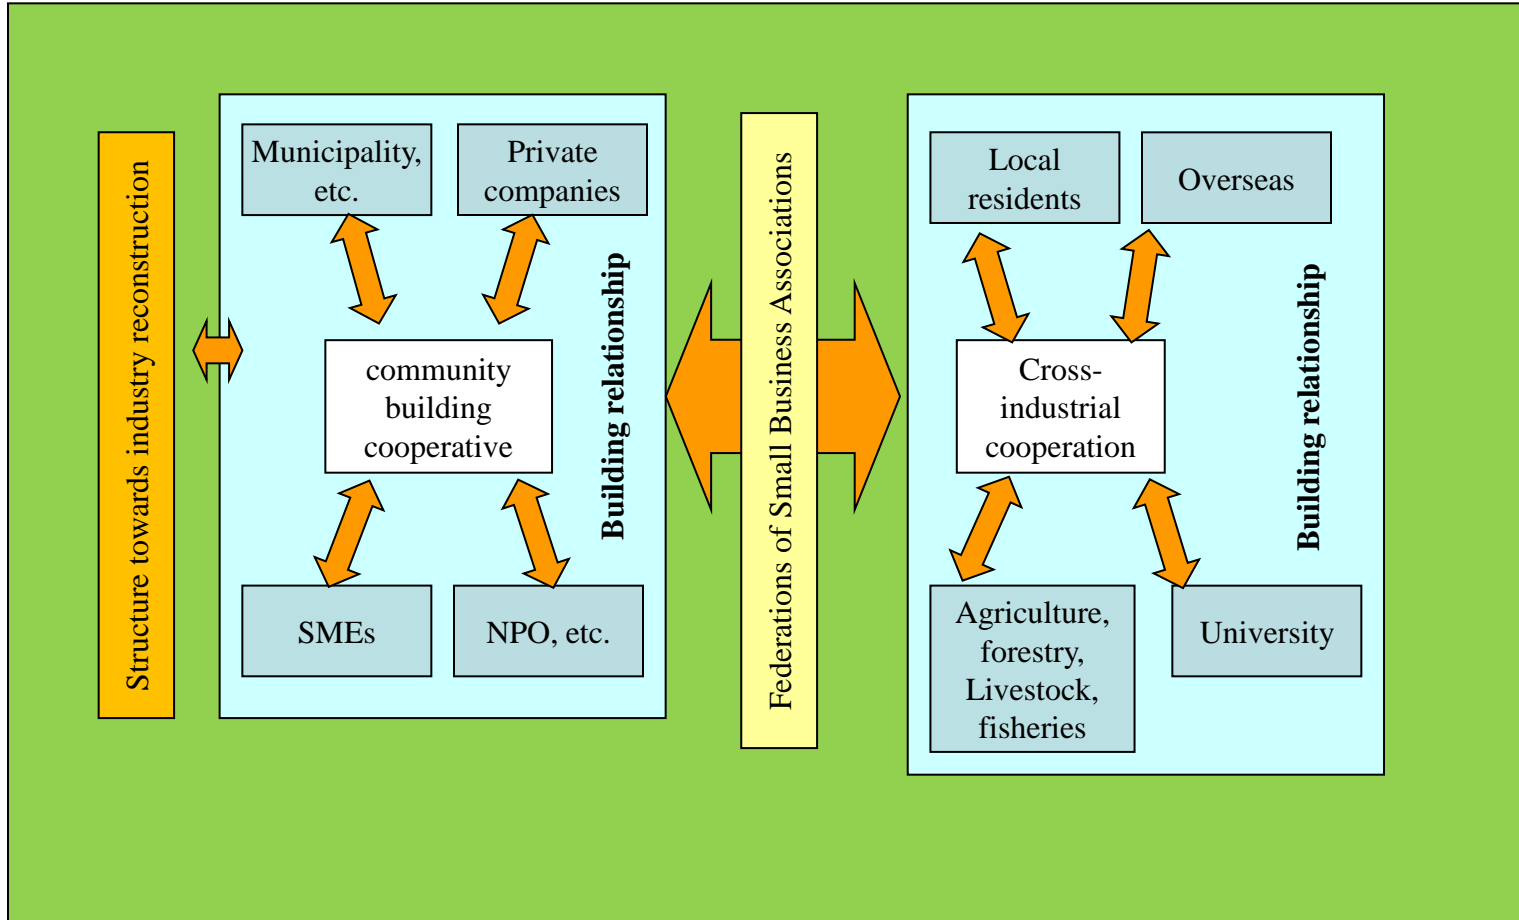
Structure towards industry reconstruction

Municipality, etc.

Private companies

community building cooperative

SMEs

NPO, etc.

Building relationship

Federations of Small Business Associations

Local residents

Overseas

Cross-industrial cooperation

Agriculture, forestry, Livestock, fisheries

University

Building relationship